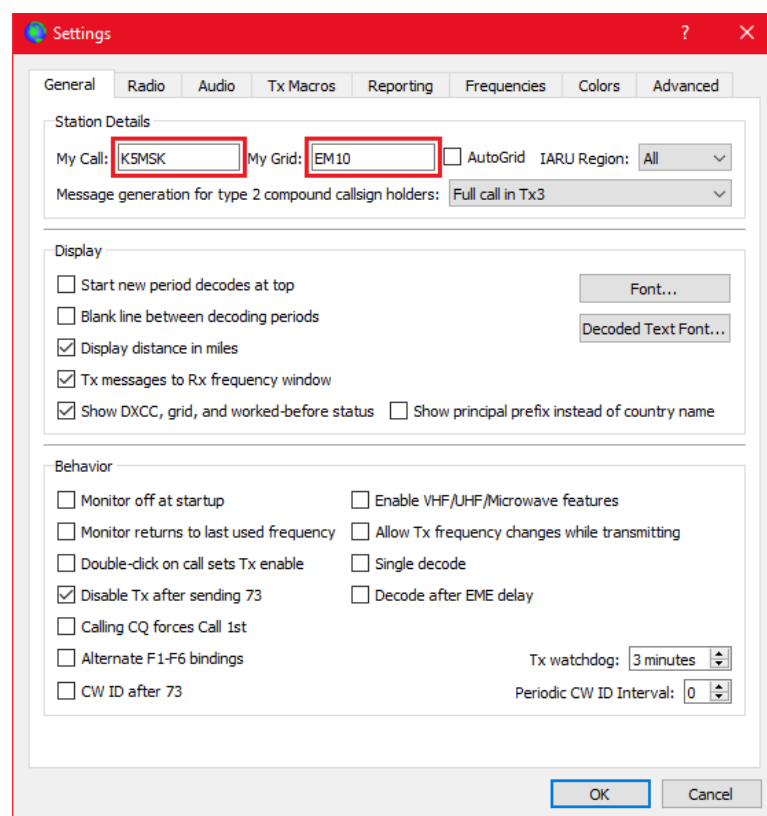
Settings ? ✕

General | Radio | Audio | Tx Macros | Reporting | Frequencies | Colors | Advanced

Station Details

My Call: K5MSK My Grid: EM10 AutoGrid IARU Region: All

Message generation for type 2 compound callsign holders: Full call in Tx3

Display

Start new period decodes at top

Blank line between decoding periods

Display distance in miles

Tx messages to Rx frequency window

Show DXCC, grid, and worked-before status

Show principal prefix instead of country name

Font...

Decoded Text Font...

Behavior

Monitor off at startup

Monitor returns to last used frequency

Double-click on call sets Tx enable

Disable Tx after sending 73

Calling CQ forces Call 1st

Alternate F1-F6 bindings

CW ID after 73

Enable VHF/UHF/Microwave features

Allow Tx frequency changes while transmitting

Single decode

Decode after EME delay

Tx watchdog: 3 minutes

Periodic CW ID Interval: 0

OK Cancel